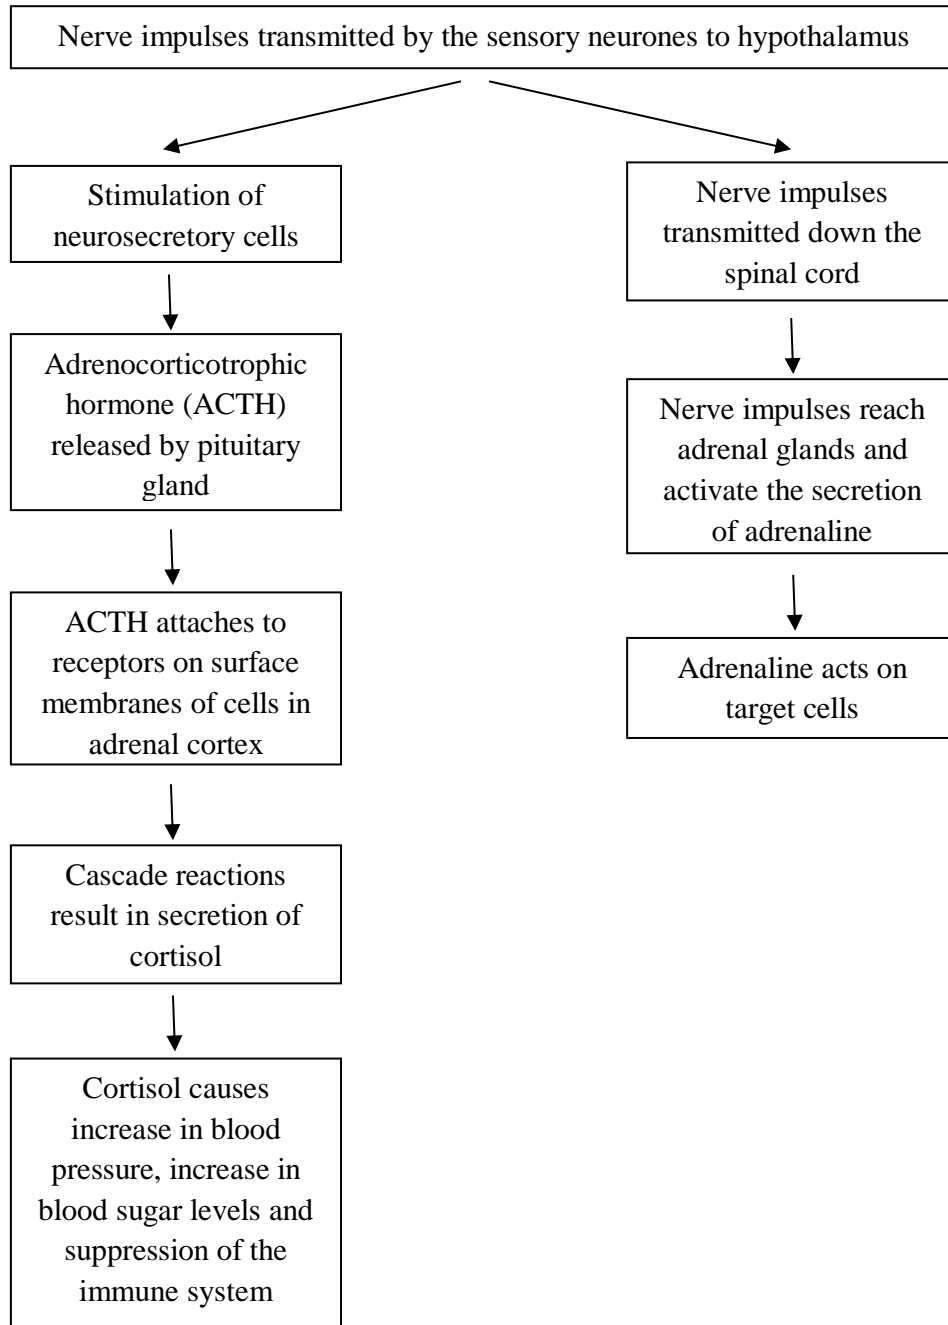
Nerve impulses transmitted by the sensory neurones to hypothalamus

Stimulation of neurosecretory cells

Adrenocorticotrophic hormone (ACTH) released by pituitary gland

ACTH attaches to receptors on surface membranes of cells in adrenal cortex

Cascade reactions result in secretion of cortisol

Cortisol causes increase in blood pressure, increase in blood sugar levels and suppression of the immune system

Nerve impulses transmitted down the spinal cord

Nerve impulses reach adrenal glands and activate the secretion of adrenaline

Adrenaline acts on target cells